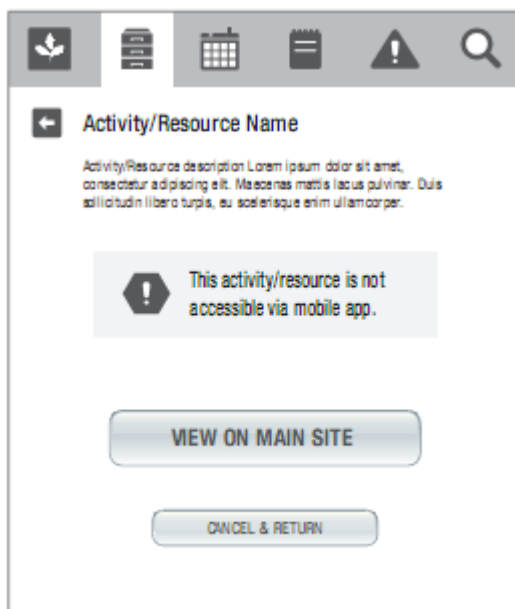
Activity/Resource Name

Activity/Resource description Lorem ipsum dolor sit amet, consectetur adipiscing elit. Maecenas mattis lacus pulvinar. Duis sollicitudin libero turpis, eu scelerisque enim ullamcorper.

This activity/resource is not accessible via mobile app.

VIEW ON MAIN SITE

CANCEL & RETURN